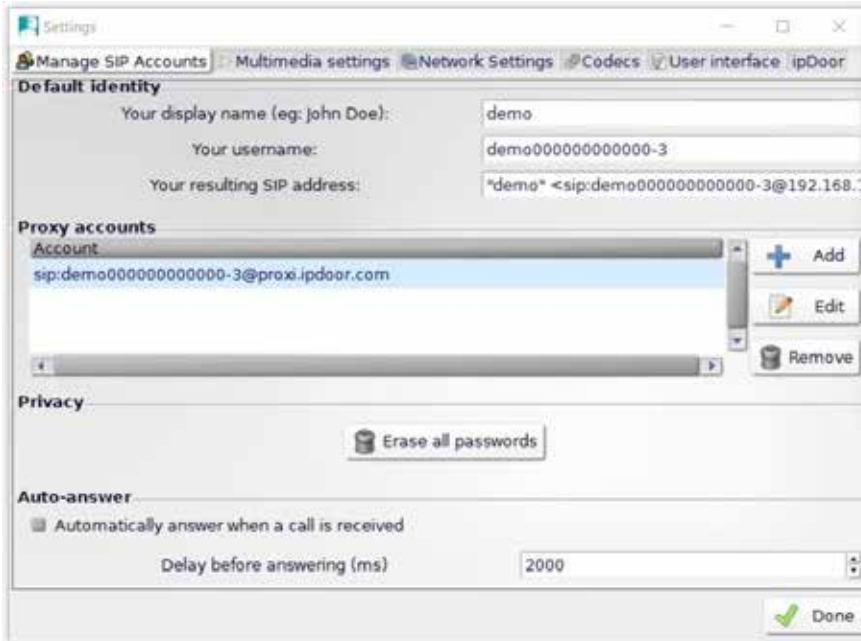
Settings

Manage SIP Accounts | Multimedia settings | Network Settings | Codecs | User interface | ipDoor

Default identity

Your display name (eg: John Doe): demo

Your username: demo000000000000-3

Your resulting SIP address: "demo" <sip:demo000000000000-3@192.168.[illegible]

Proxy accounts

Account

sip:demo000000000000-3@proxi.ipdoor.com

Add

Edit

Remove

Privacy

Erase all passwords

Auto-answer

Automatically answer when a call is received

Delay before answering (ms) 2000

Done